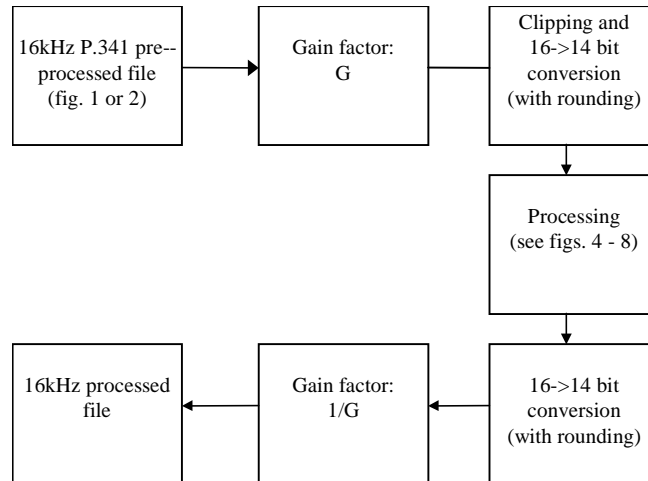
16kHz P.341 pre--processed file (fig. 1 or 2)

Gain factor: G

Clipping and 16->14 bit conversion (with rounding)

Processing (see figs. 4 - 8)

16->14 bit conversion (with rounding)

Gain factor: 1/G

16kHz processed file